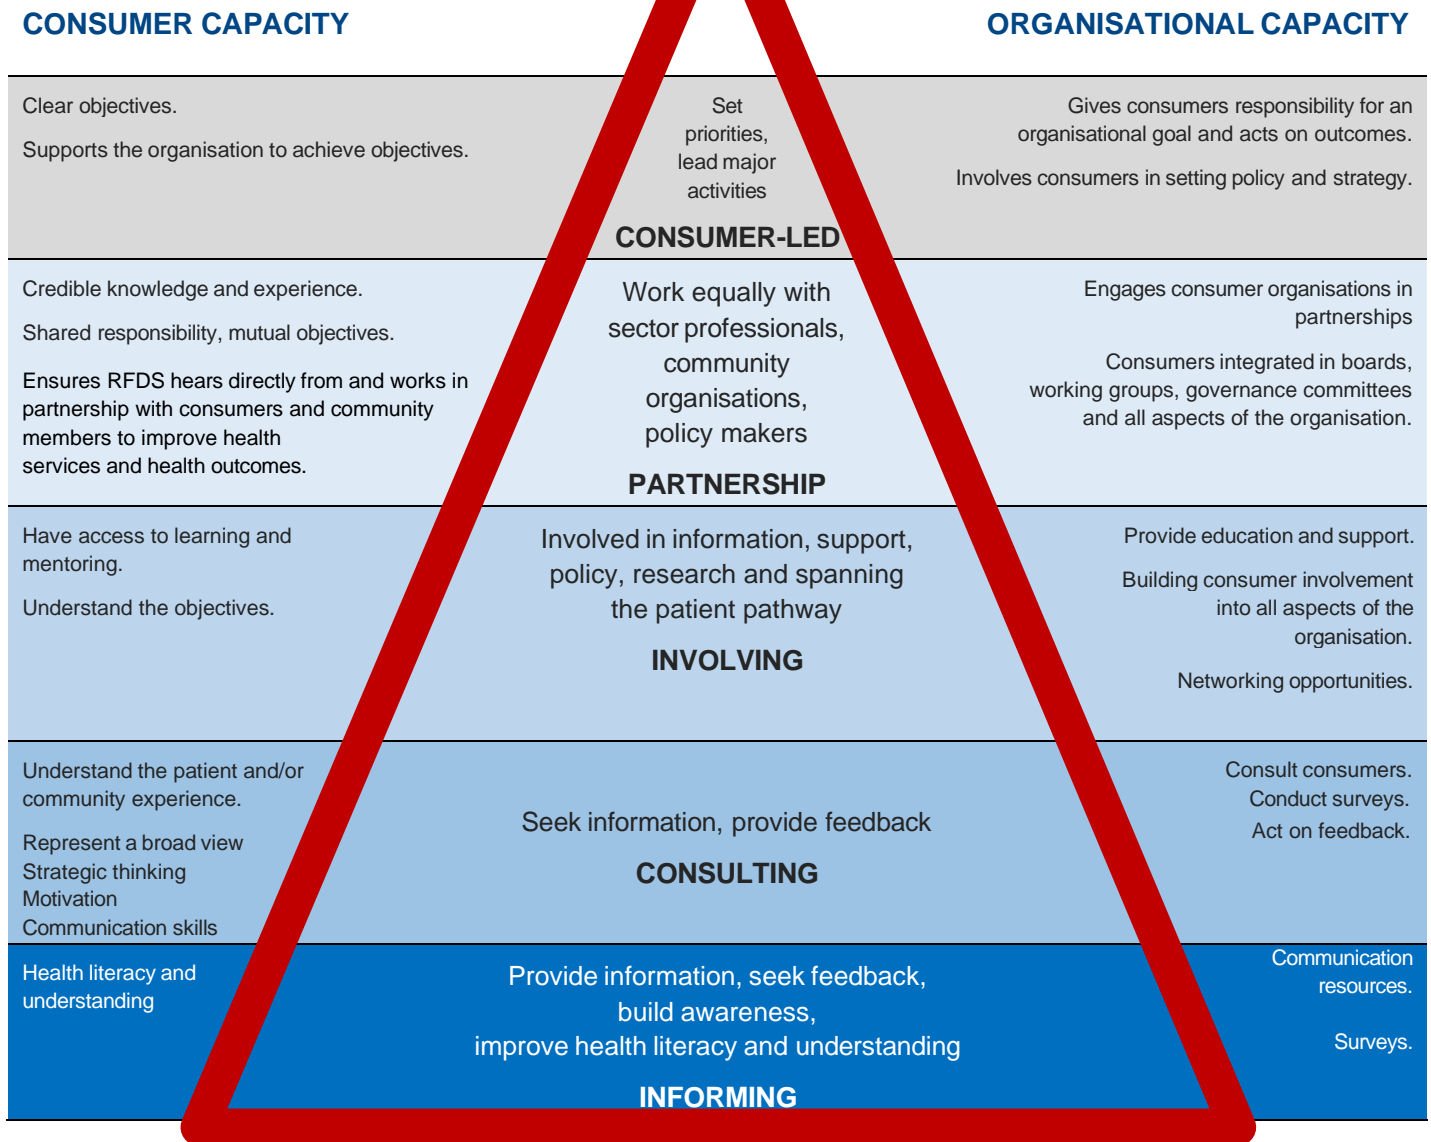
CONSUMER CAPACITY

ORGANISATIONAL CAPACITY

Clear objectives.

Supports the organisation to achieve objectives.

Set priorities, lead major activities

CONSUMER-LED

Gives consumers responsibility for an organisational goal and acts on outcomes.

Involves consumers in setting policy and strategy.

Credible knowledge and experience.

Shared responsibility, mutual objectives.

Ensures RFDS hears directly from and works in partnership with consumers and community members to improve health services and health outcomes.

Work equally with sector professionals, community organisations, policy makers

PARTNERSHIP

Engages consumer organisations in partnerships

Consumers integrated in boards, working groups, governance committees and all aspects of the organisation.

Have access to learning and mentoring.

Understand the objectives.

Involved in information, support, policy, research and spanning the patient pathway

INVOLVING

Provide education and support.

Building consumer involvement into all aspects of the organisation.

Networking opportunities.

Understand the patient and/or community experience.

Represent a broad view
Strategic thinking
Motivation
Communication skills

Seek information, provide feedback

CONSULTING

Consult consumers.
Conduct surveys.
Act on feedback.

Health literacy and understanding

Provide information, seek feedback, build awareness, improve health literacy and understanding

INFORMING

Communication resources.

Surveys.